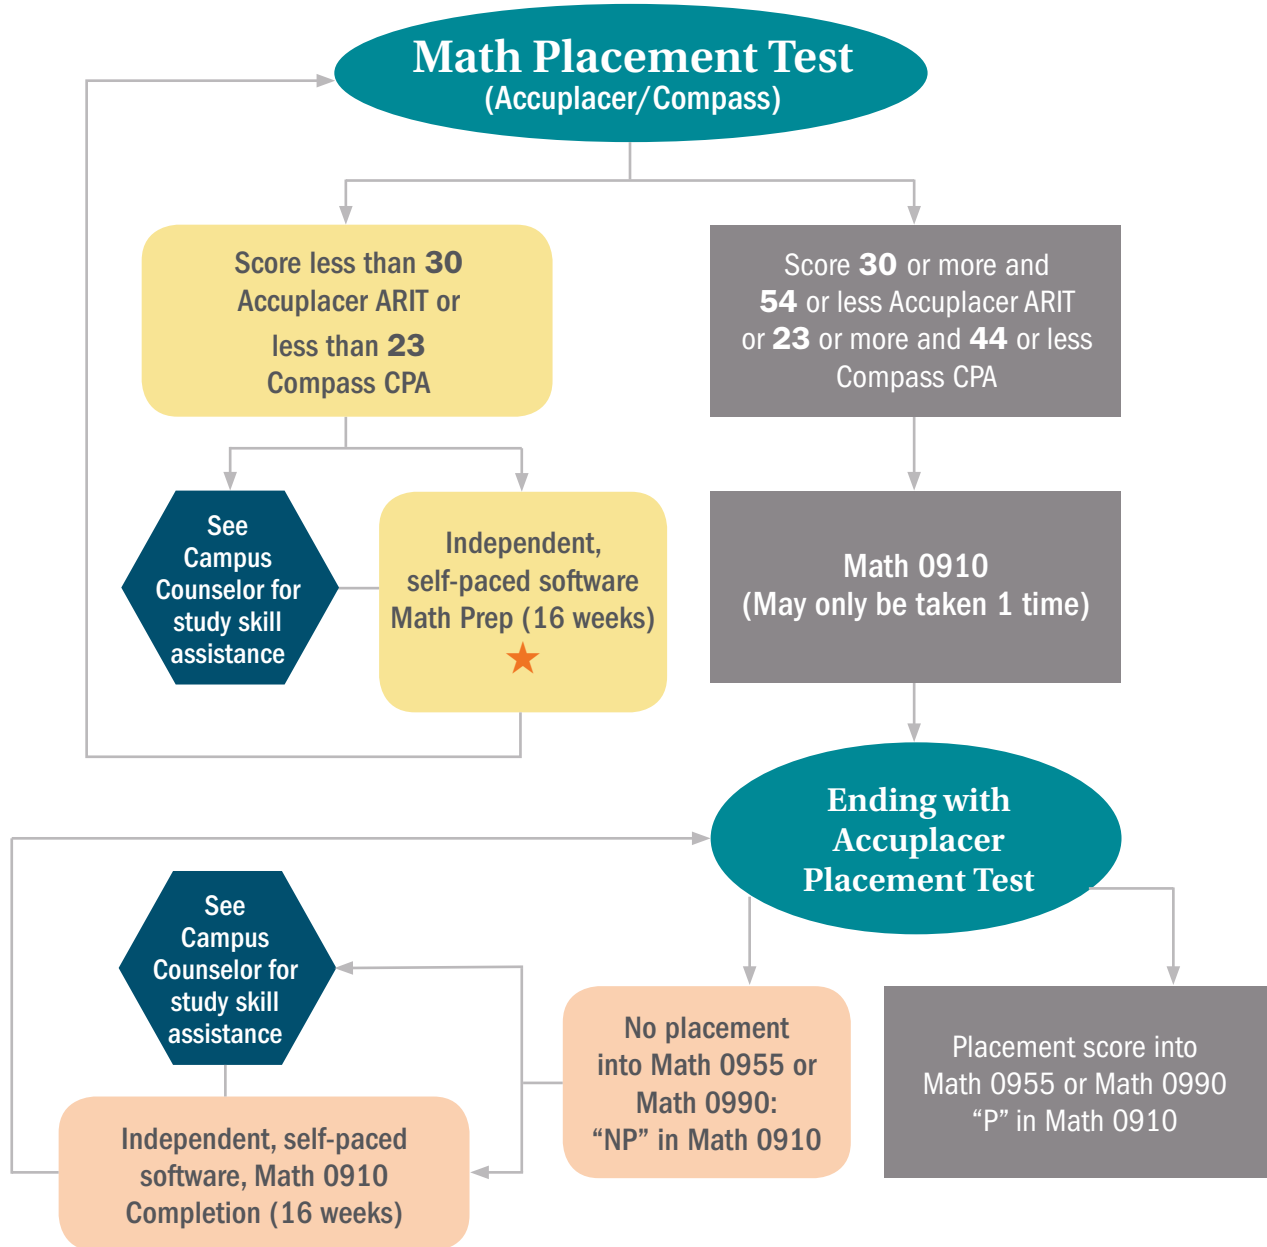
Math Placement Test
(Accuplacer/Compass)

Score less than 30 Accuplacer ARIT or less than 23 Compass CPA

Score 30 or more and 54 or less Accuplacer ARIT or 23 or more and 44 or less Compass CPA

See Campus Counselor for study skill assistance

Independent, self-paced software Math Prep (16 weeks)

Math 0910
(May only be taken 1 time)

Ending with Accuplacer Placement Test

See Campus Counselor for study skill assistance

No placement into Math 0955 or Math 0990: "NP" in Math 0910

Placement score into Math 0955 or Math 0990 "P" in Math 0910

Independent, self-paced software, Math 0910 Completion (16 weeks)